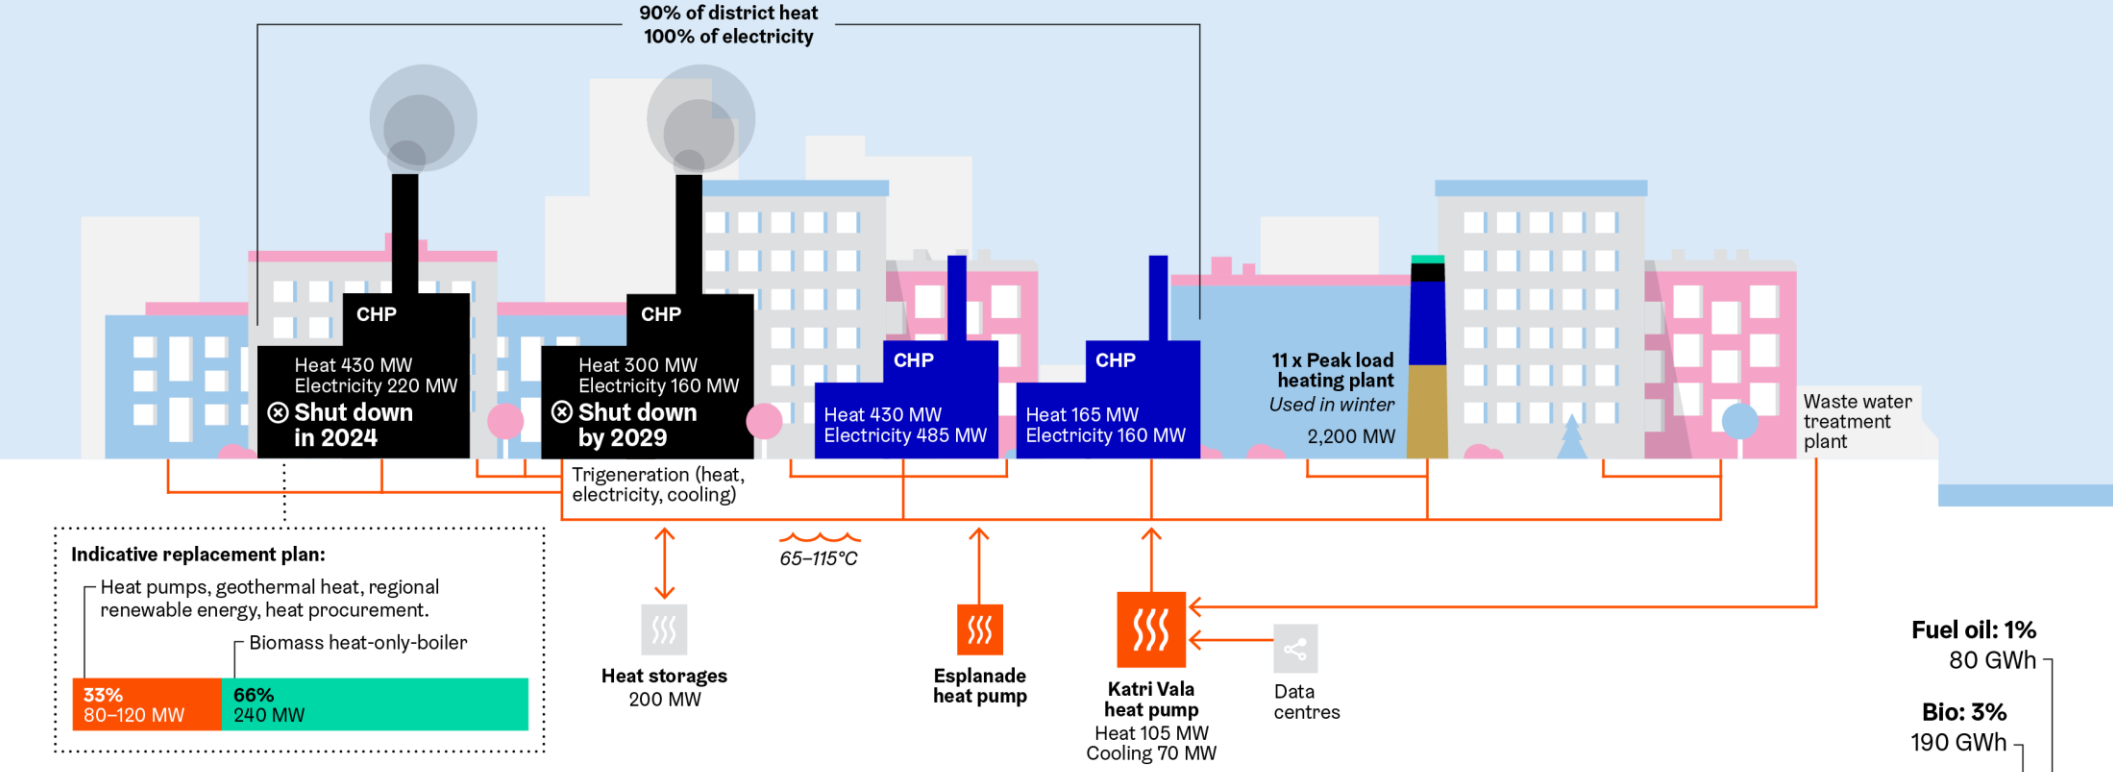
90% of district heat
100% of electricity

CHP
Heat 430 MW
Electricity 220 MW
Shut down in 2024

CHP
Heat 300 MW
Electricity 160 MW
Shut down by 2029

CHP
Heat 430 MW
Electricity 485 MW

CHP
Heat 165 MW
Electricity 160 MW

11 x Peak load heating plant
Used in winter
2,200 MW

Waste water treatment plant

Trigeneration (heat, electricity, cooling)

65–115°C

Indicative replacement plan:
Heat pumps, geothermal heat, regional renewable energy, heat procurement.
Biomass heat-only-boiler
33%
80–120 MW
66%
240 MW

Heat storages
200 MW

Esplanade heat pump

Katri Vala heat pump
Heat 105 MW
Cooling 70 MW

Data centres

Fuel oil: 1%
80 GWh

Bio: 3%
190 GWh